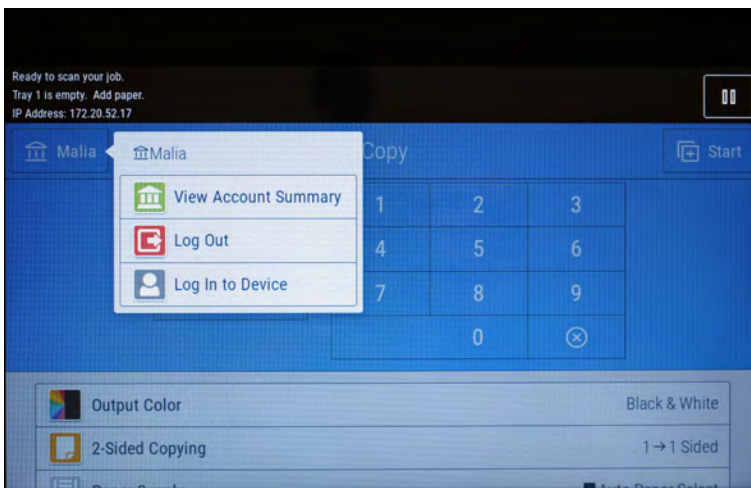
Ready to scan your job.
Tray 1 is empty. Add paper.
IP Address: 172.20.52.17

Malia

Malia

View Account Summary

Log Out

Log In to Device

Copy

Start

1 2 3
4 5 6
7 8 9
0 ⊗

Output Color	Black & White

2-Sided Copying	1→1 Sided

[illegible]	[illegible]